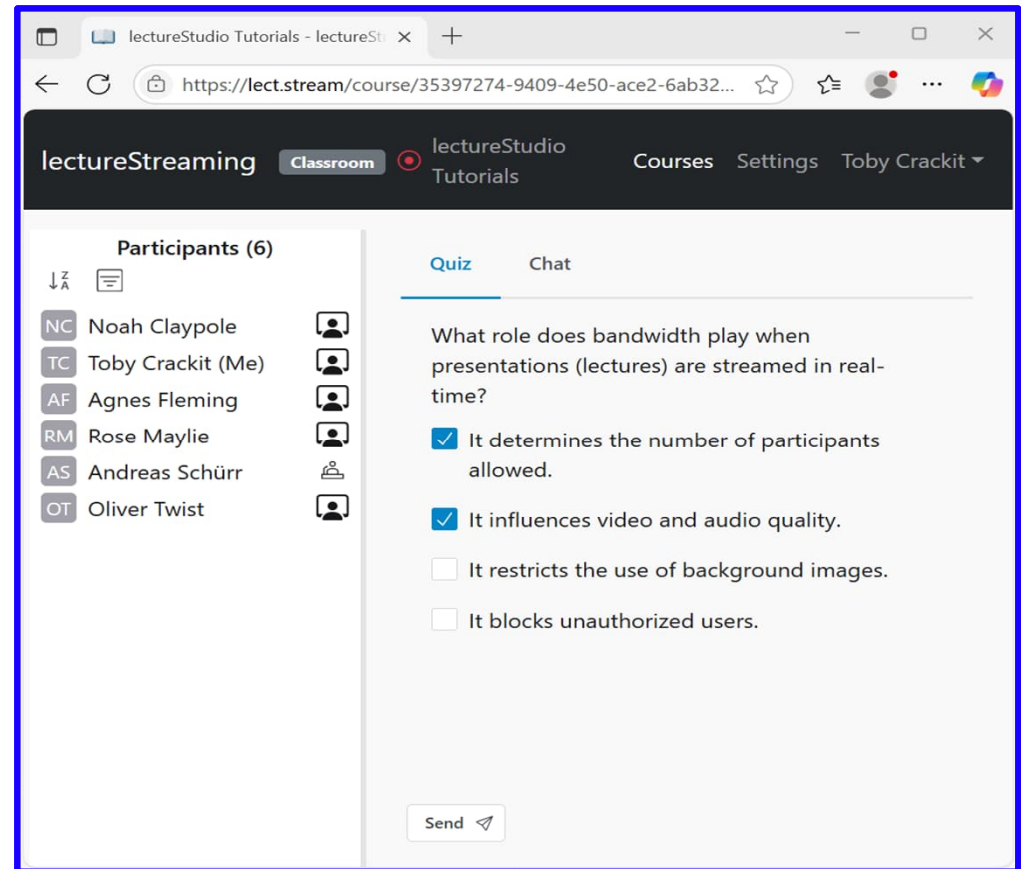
lectureStudio Tutorials - lectureSt

https://lect.stream/course/35397274-9409-4e50-ace2-6ab32...

lectureStreaming Classroom lectureStudio Tutorials Courses Settings Toby Crackit

Participants (6)

NC Noah Claypole
TC Toby Crackit (Me)
AF Agnes Fleming
RM Rose Maylie
AS Andreas Schürr
OT Oliver Twist

Quiz Chat

What role does bandwidth play when presentations (lectures) are streamed in real-time?

It determines the number of participants allowed.

It influences video and audio quality.

It restricts the use of background images.

It blocks unauthorized users.

Send